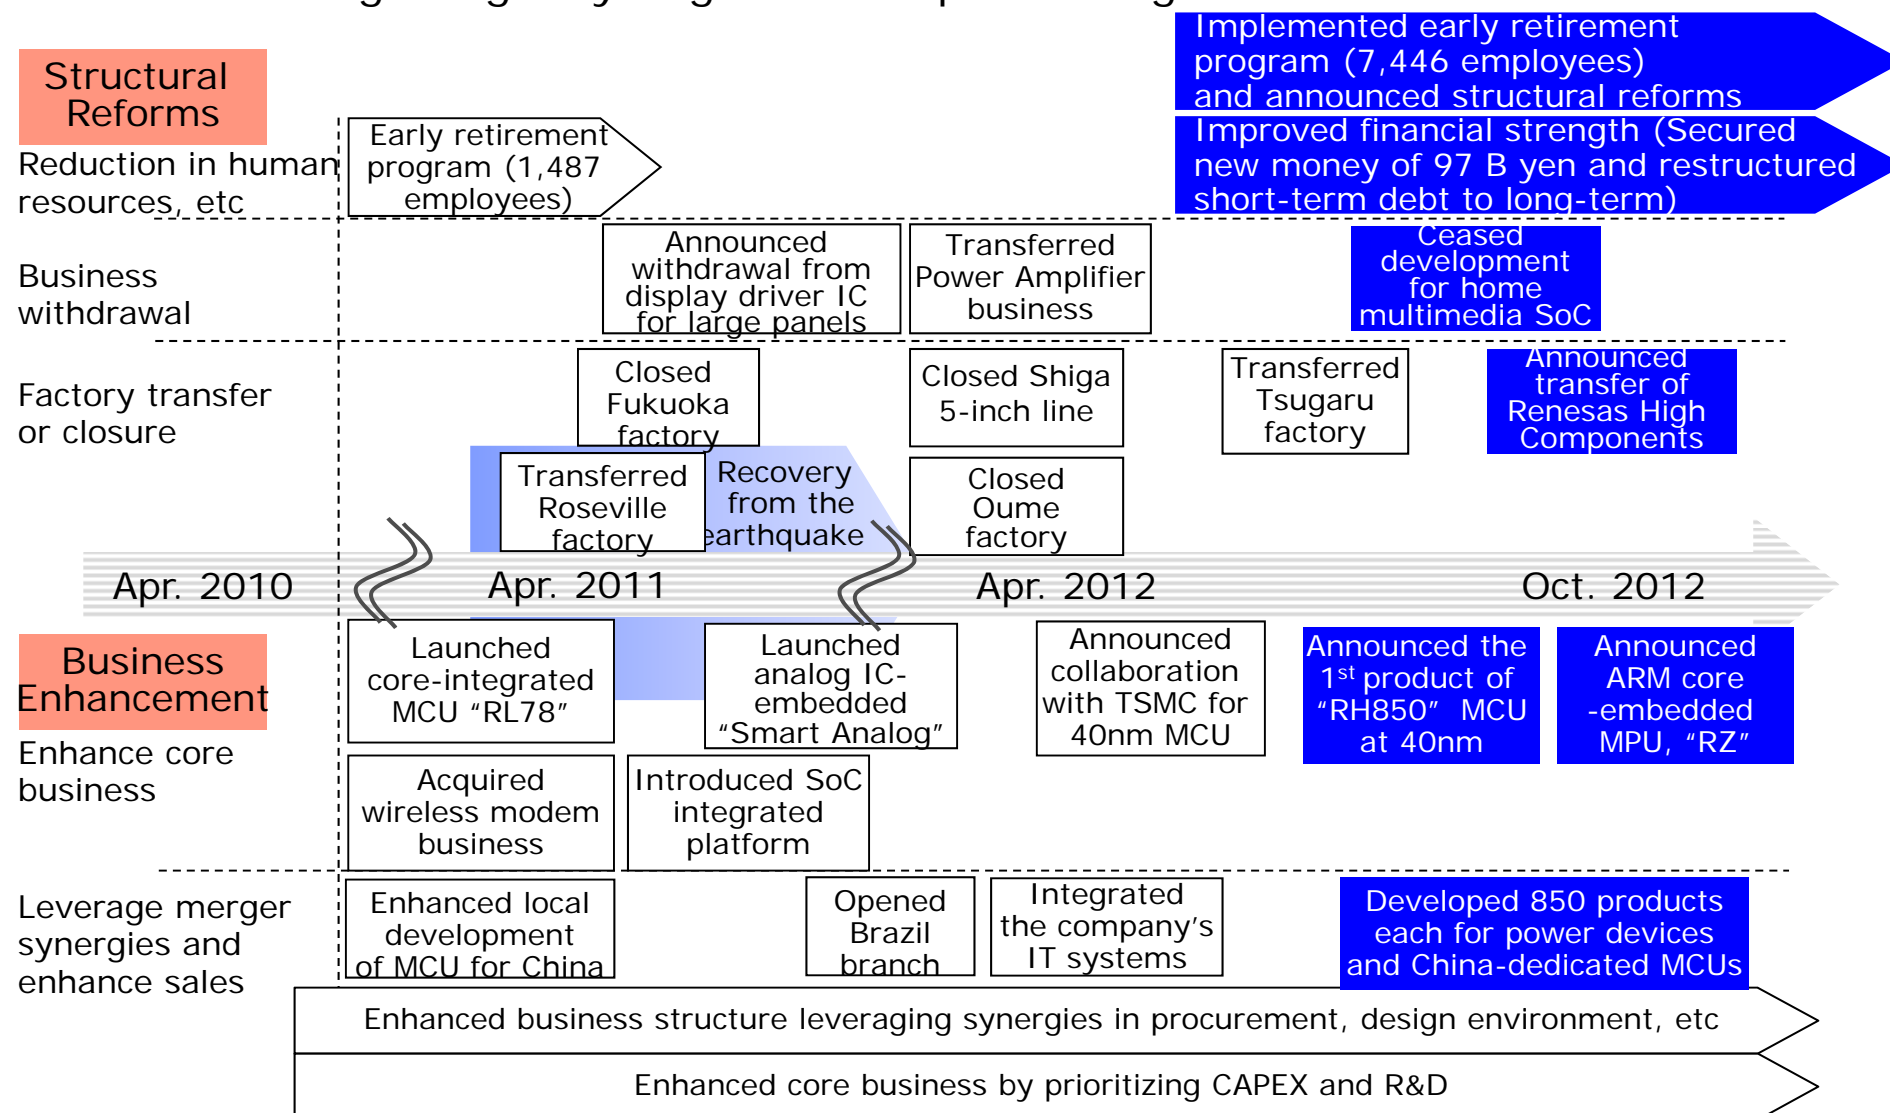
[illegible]

Structural Reforms

Reduction in human resources, etc

Early retirement program (1,487 employees)

Implemented early retirement program (7,446 employees) and announced structural reforms

Improved financial strength (Secured new money of 97 B yen and restructured short-term debt to long-term)

Business withdrawal

Announced withdrawal from display driver IC for large panels

Transferred Power Amplifier business

Ceased development for home multimedia SoC

Factory transfer or closure

Closed Fukuoka factory

Closed Shiga 5-inch line

Transferred Tsugaru factory

Announced transfer of Renesas High Components

Transferred Roseville factory

Recovery from the earthquake

Closed Oume factory

Apr. 2010

Apr. 2011

Apr. 2012

Oct. 2012

Business Enhancement

Enhance core business

Launched core-integrated MCU “RL78”

Launched analog IC-embedded “Smart Analog”

Announced collaboration with TSMC for 40nm MCU

Announced the 1$^{st}$ product of “RH850” MCU at 40nm

Announced ARM core -embedded MPU, “RZ”

Acquired wireless modem business

Introduced SoC integrated platform

Leverage merger synergies and enhance sales

Enhanced local development of MCU for China

Opened Brazil branch

Integrated the company’s IT systems

Developed 850 products each for power devices and China-dedicated MCUs

Enhanced business structure leveraging synergies in procurement, design environment, etc

Enhanced core business by prioritizing CAPEX and R&D